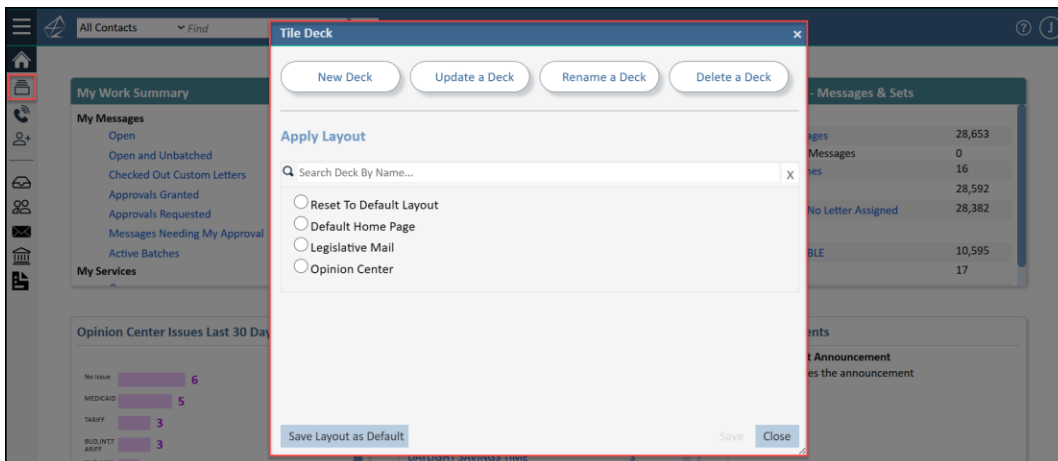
All Contacts Find

Tile Deck ×

New Deck Update a Deck Rename a Deck Delete a Deck

Apply Layout

Search Deck By Name... X

Reset To Default Layout
Default Home Page
Legislative Mail
Opinion Center

Save Layout as Default Save Close

My Work Summary
My Messages
Open
Open and Unbatched
Checked Out Custom Letters
Approvals Granted
Approvals Requested
Messages Needing My Approval
Active Batches
My Services

Opinion Center Issues Last 30 Day

No Issue 6
MEDICAID 5
TARIFF 3
BUD,INT'/ ARIFF 3

- Messages & Sets

| | |
|---|---|
| ages | 28,653 |
| Messages | 0 |
| nes | 16 |
| | 28,592 |
| No Letter Assigned | 28,382 |
| BLE | 10,595 |
| | 17 |

ents
t Announcement
es the announcement